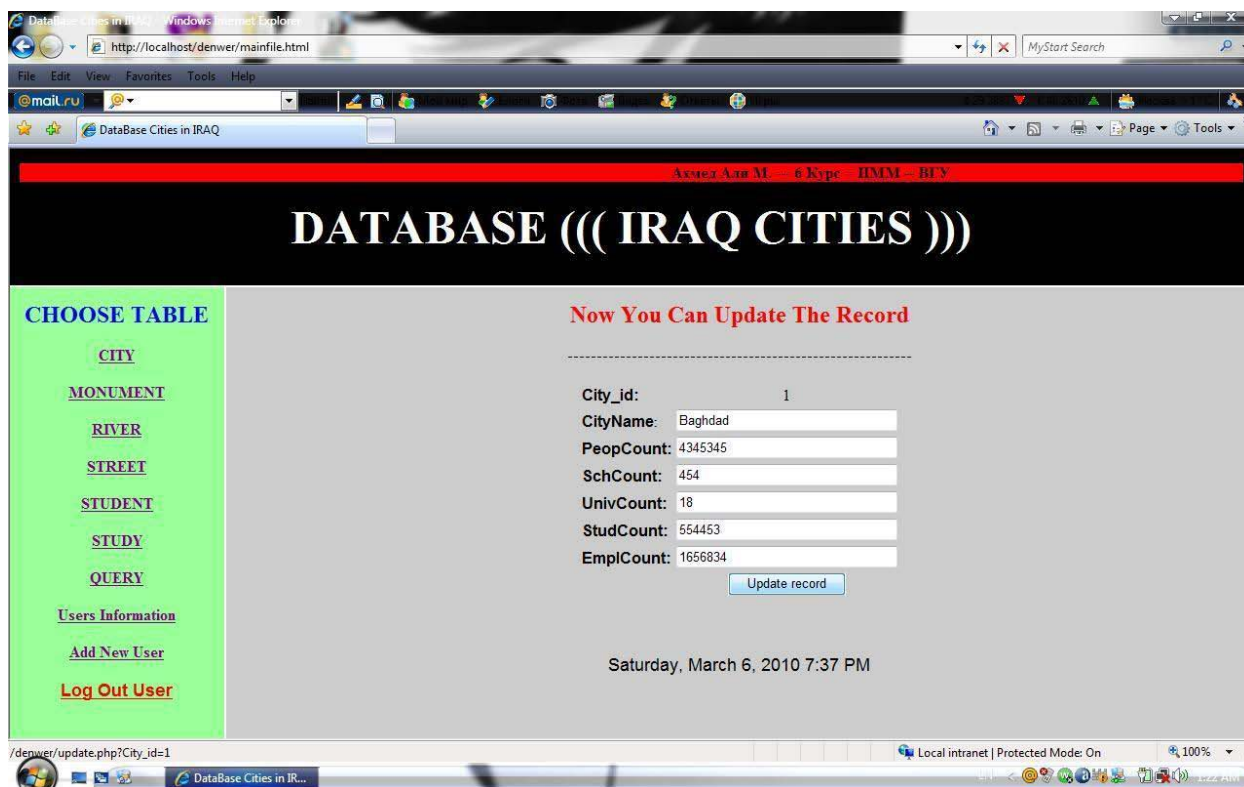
DataBase Cities in IRAQ - Windows Internet Explorer

http://localhost/denwer/mainfile.html

MyStart Search

File Edit View Favorites Tools Help

@mail.ru

DataBase Cities in IRAQ

Page ▾ Tools ▾

Ахмед Али М. — 6 Курс — ПММ — ВГУ

DATABASE ((( IRAQ CITIES )))

CHOOSE TABLE

CITY

MONUMENT

RIVER

STREET

STUDENT

STUDY

QUERY

Users Information

Add New User

Log Out User

Now You Can Update The Record

-----------------------------------------------------------

City_id: 1

CityName: Baghdad

PeopCount: 4345345

SchCount: 454

UnivCount: 18

StudCount: 554453

EmplCount: 1656834

Update record

Saturday, March 6, 2010 7:37 PM

/denwer/update.php?City_id=1

Local intranet | Protected Mode: On

100%

DataBase Cities in IR...